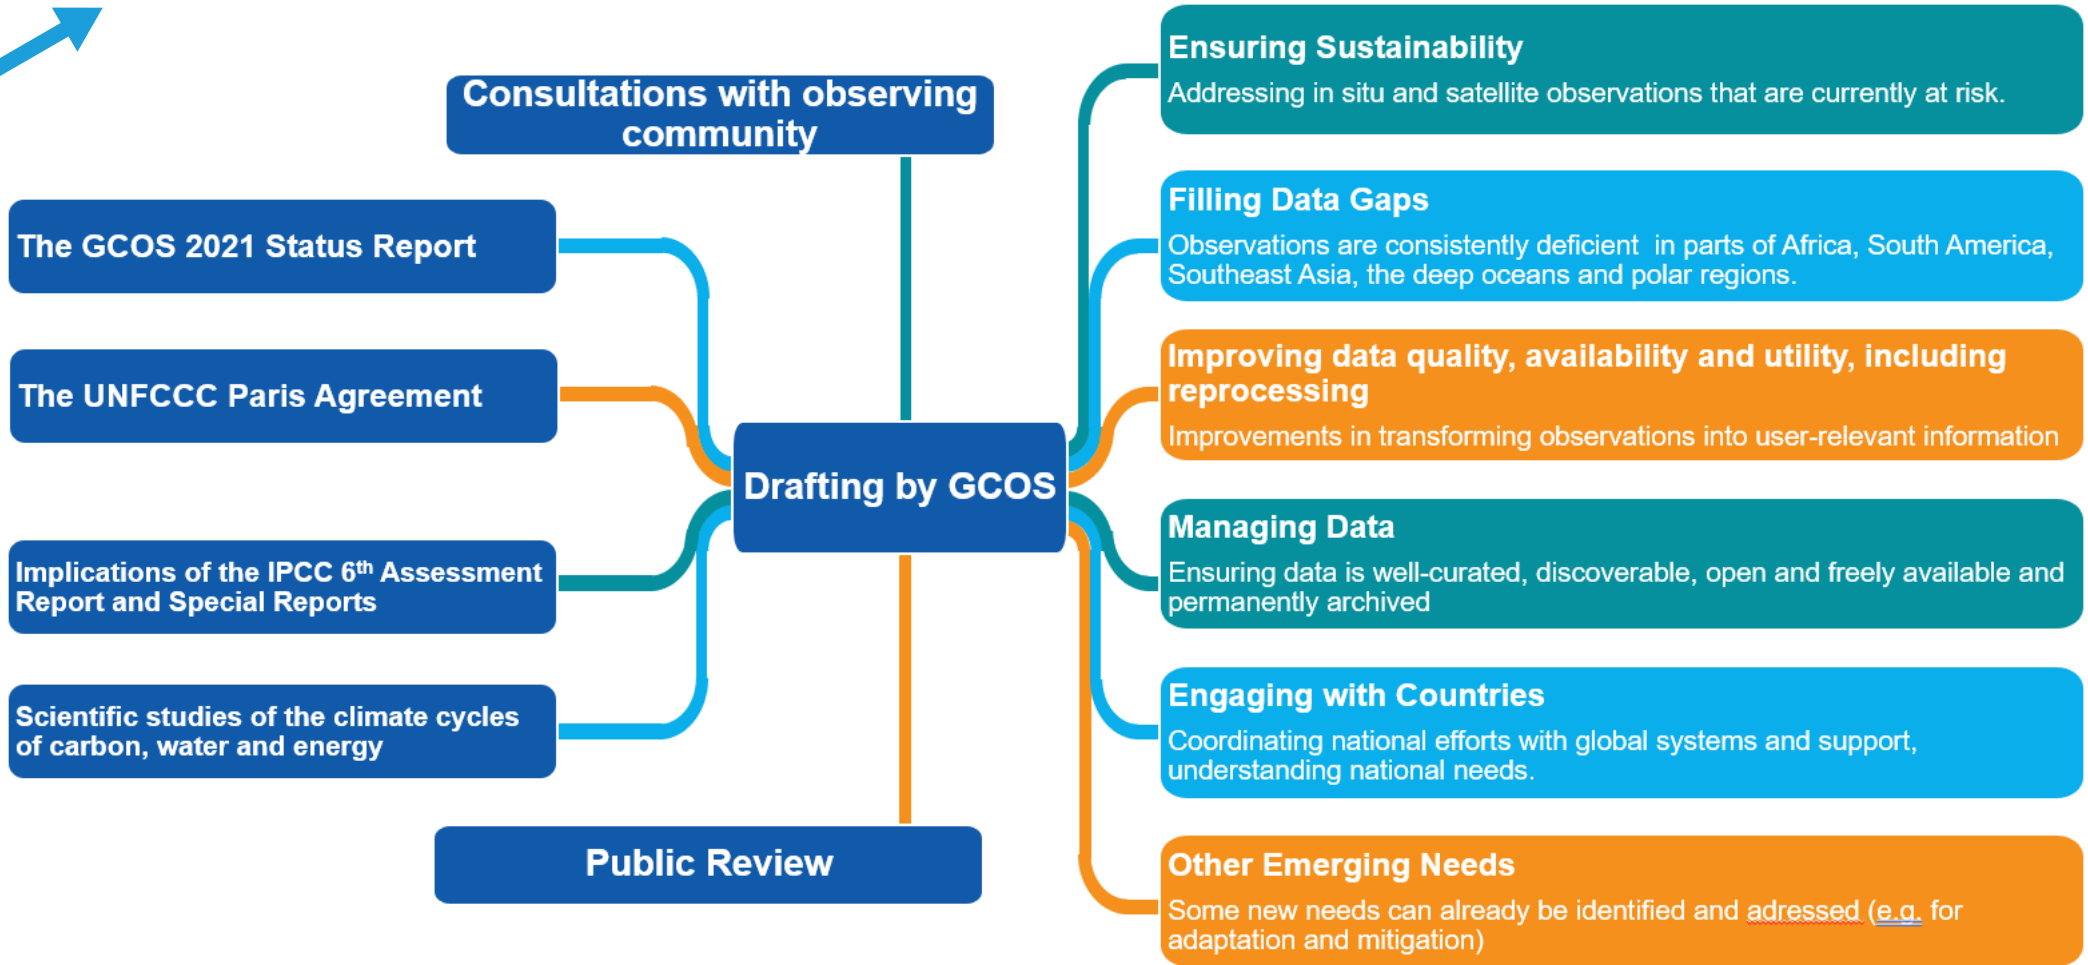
Consultations with observing community

The GCOS 2021 Status Report

The UNFCCC Paris Agreement

Implications of the IPCC 6$^{th}$ Assessment Report and Special Reports

Scientific studies of the climate cycles of carbon, water and energy

Drafting by GCOS

Public Review

Ensuring Sustainability
Addressing in situ and satellite observations that are currently at risk.

Filling Data Gaps
Observations are consistently deficient in parts of Africa, South America, Southeast Asia, the deep oceans and polar regions.

Improving data quality, availability and utility, including reprocessing
Improvements in transforming observations into user-relevant information

Managing Data
Ensuring data is well-curated, discoverable, open and freely available and permanently archived

Engaging with Countries
Coordinating national efforts with global systems and support, understanding national needs.

Other Emerging Needs
Some new needs can already be identified and adressed (e.g. for adaptation and mitigation)